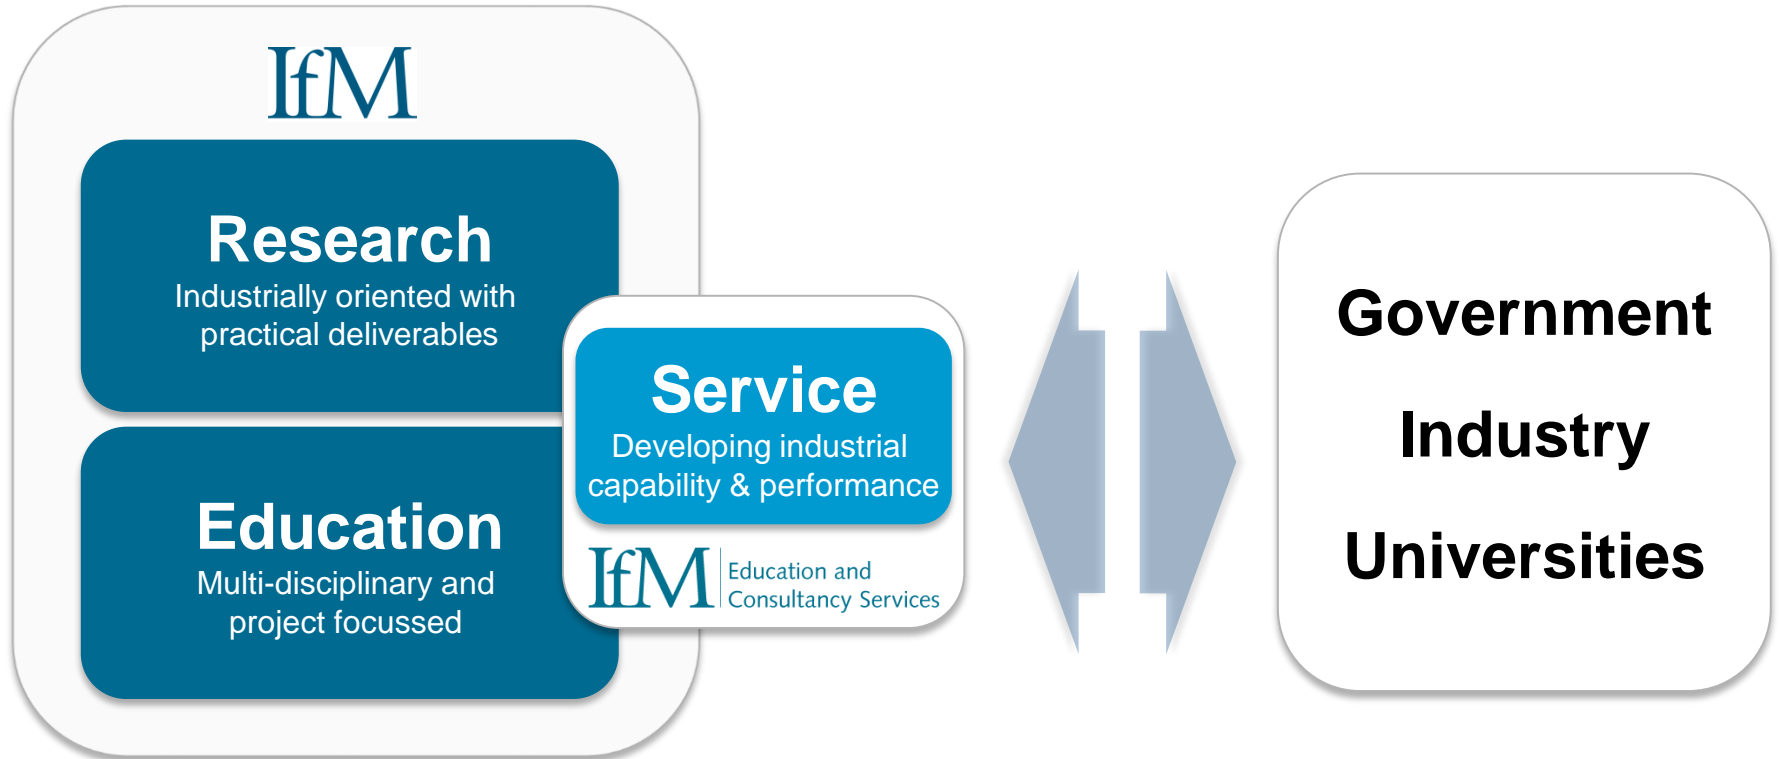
IfM

Research
Industrially oriented with practical deliverables

Education
Multi-disciplinary and project focussed

Service
Developing industrial capability & performance

IfM Education and Consultancy Services

Government

Industry

Universities